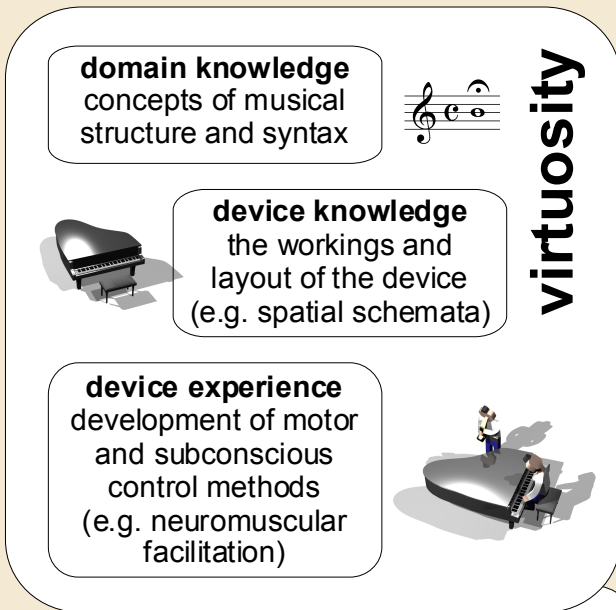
**domain knowledge**
concepts of musical structure and syntax

**device knowledge**
the workings and layout of the device (e.g. spatial schemata)

**device experience**
development of motor and subconscious control methods (e.g. neuromuscular facilitation)

**virtuosity**